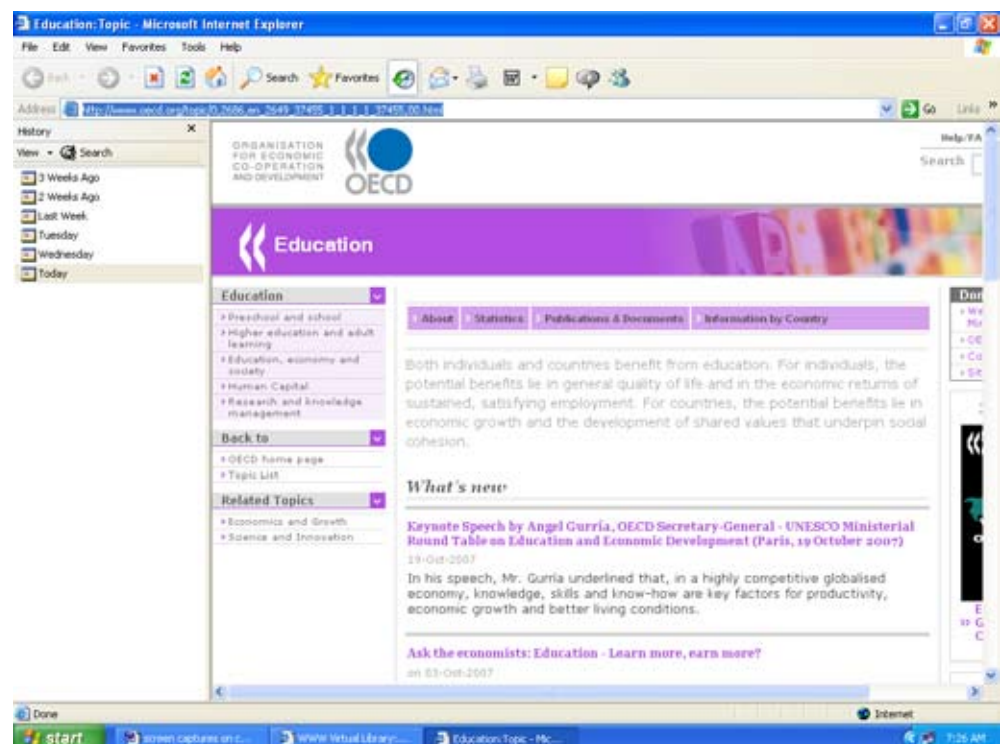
Education: Topic - Microsoft Internet Explorer

File Edit View Favorites Tools Help

Back Search Favorites

Address http://www.oecd.org/topic/0,2686,en_2649_37455_1_1_1_1_37455,00.html Go Links

History
View Search
3 Weeks Ago
2 Weeks Ago
Last Week
Tuesday
Wednesday
Today

ORGANISATION FOR ECONOMIC CO-OPERATION AND DEVELOPMENT
OECD

Help/FA
Search

Education

Education
Preschool and school
Higher education and adult learning
Education, economy and society
Human Capital
Research and knowledge management

Back to
OECD home page
Topic List

Related Topics
Economics and Growth
Science and Innovation

About | Statistics | Publications & Documents | Information by Country

Both individuals and countries benefit from education. For individuals, the potential benefits lie in general quality of life and in the economic returns of sustained, satisfying employment. For countries, the potential benefits lie in economic growth and the development of shared values that underpin social cohesion.

What's new

Keynote Speech by Angel Gurría, OECD Secretary-General - UNESCO Ministerial Round Table on Education and Economic Development (Paris, 19 October 2007)
19-Oct-2007
In his speech, Mr. Gurría underlined that, in a highly competitive globalised economy, knowledge, skills and know-how are key factors for productivity, economic growth and better living conditions.

Ask the economists: Education - Learn more, earn more?
on 03-Oct-2007

Dor
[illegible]

Done
Internet

start | screen captures on c... | WWW Virtual Library:... | Education: Topic - Mic... | 7:26 AM